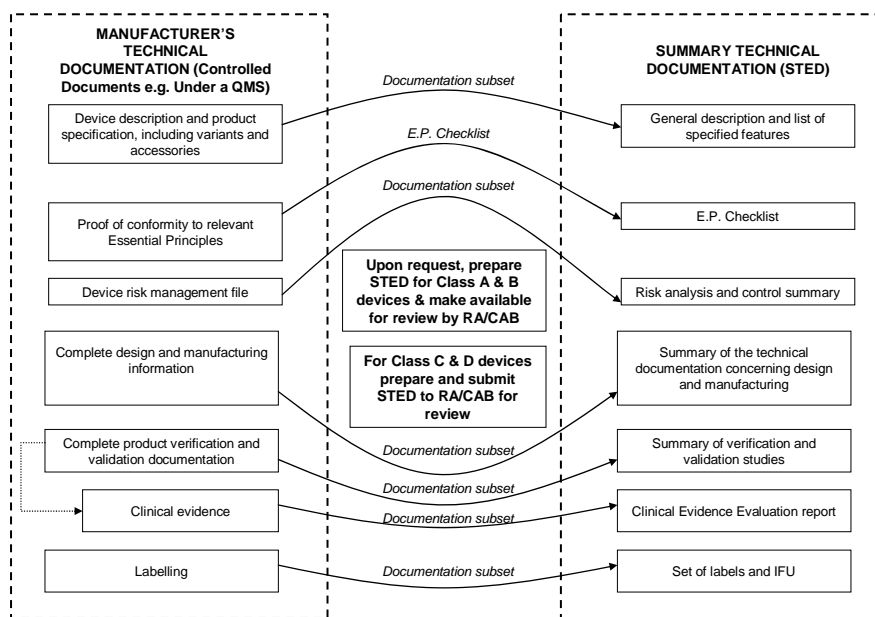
MANUFACTURER'S TECHNICAL DOCUMENTATION (Controlled Documents e.g. Under a QMS)

SUMMARY TECHNICAL DOCUMENTATION (STED)

Documentation subset

Device description and product specification, including variants and accessories

General description and list of specified features

E.P. Checklist

Documentation subset

Proof of conformity to relevant Essential Principles

E.P. Checklist

Device risk management file

Upon request, prepare STED for Class A & B devices & make available for review by RA/CAB

Risk analysis and control summary

Complete design and manufacturing information

For Class C & D devices prepare and submit STED to RA/CAB for review

Summary of the technical documentation concerning design and manufacturing

Complete product verification and validation documentation

Documentation subset

Summary of verification and validation studies

Documentation subset

Clinical evidence

Documentation subset

Clinical Evidence Evaluation report

Labelling

Documentation subset

Set of labels and IFU